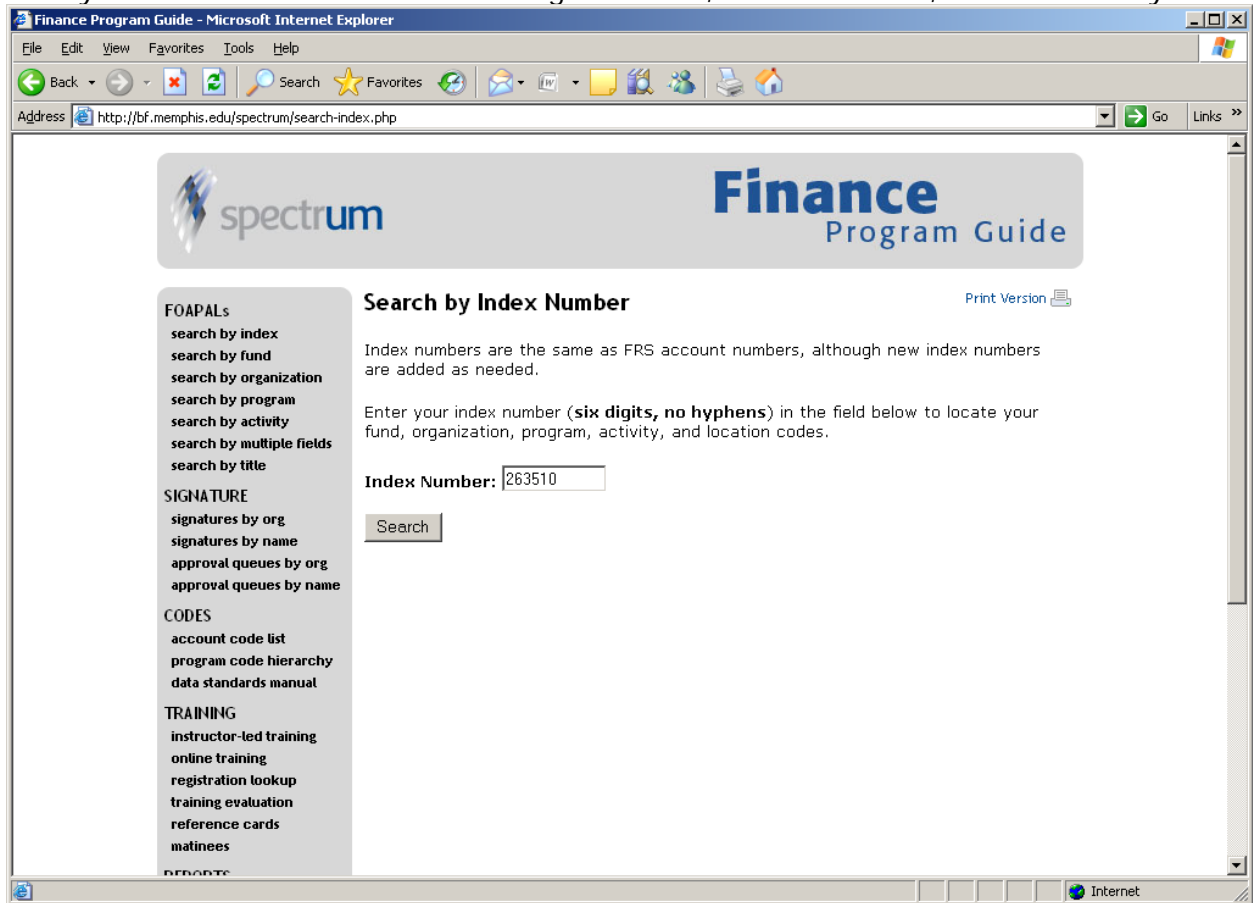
Finance Program Guide - Microsoft Internet Explorer

File Edit View Favorites Tools Help

Back Search Favorites

Address http://bf.memphis.edu/spectrum/search-index.php Go Links

spectrum

Finance Program Guide

FOAPALs
search by index
search by fund
search by organization
search by program
search by activity
search by multiple fields
search by title

SIGNATURE
signatures by org
signatures by name
approval queues by org
approval queues by name

CODES
account code list
program code hierarchy
data standards manual

TRAINING
instructor-led training
online training
registration lookup
training evaluation
reference cards
matinees

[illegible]

Search by Index Number

Print Version

Index numbers are the same as FRS account numbers, although new index numbers are added as needed.

Enter your index number (**six digits, no hyphens**) in the field below to locate your fund, organization, program, activity, and location codes.

Index Number: 263510

Search

Internet